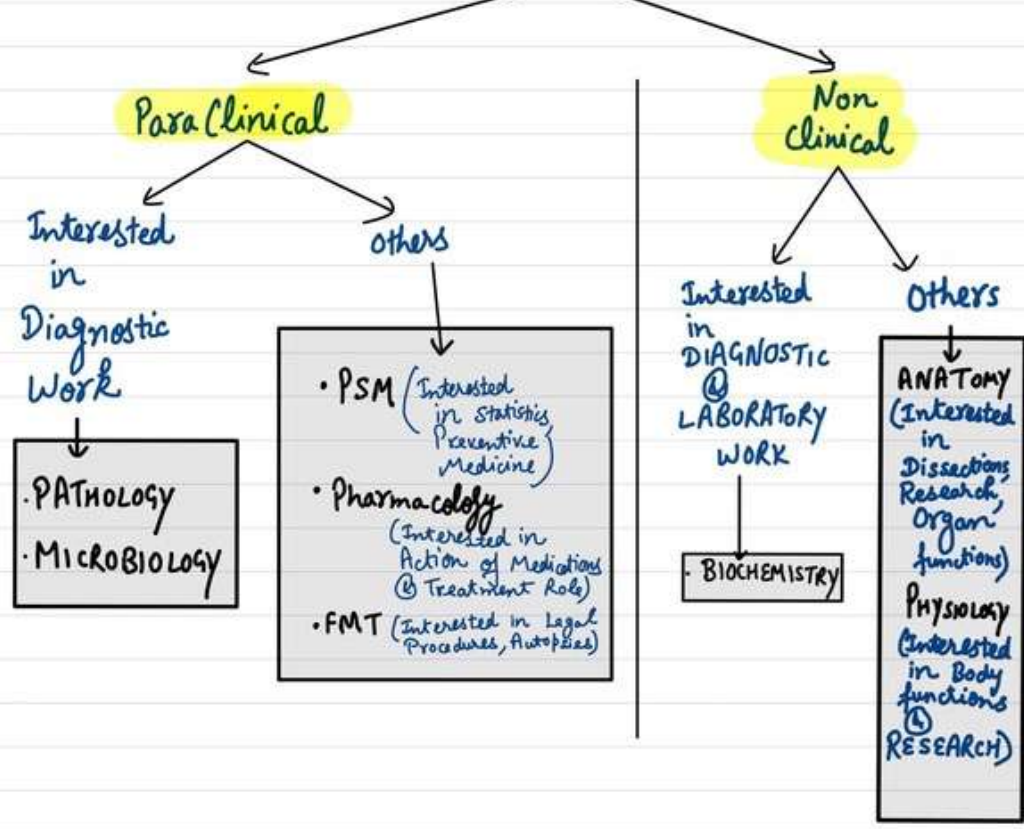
Para Clinical

Interested in Diagnostic Work

· PATHOLOGY
· MICROBIOLOGY

others

· PSM (Interested in statistics Preventive Medicine)
· Pharmacology (Interested in Action of Medications & Treatment Role)
· FMT (Interested in Legal Procedures, Autopsies)

Non Clinical

Interested in DIAGNOSTIC & LABORATORY WORK

· BIOCHEMISTRY

Others

ANATOMY (Interested in Dissections Research, Organ functions)
PHYSIOLOGY (Interested in Body functions & RESEARCH)